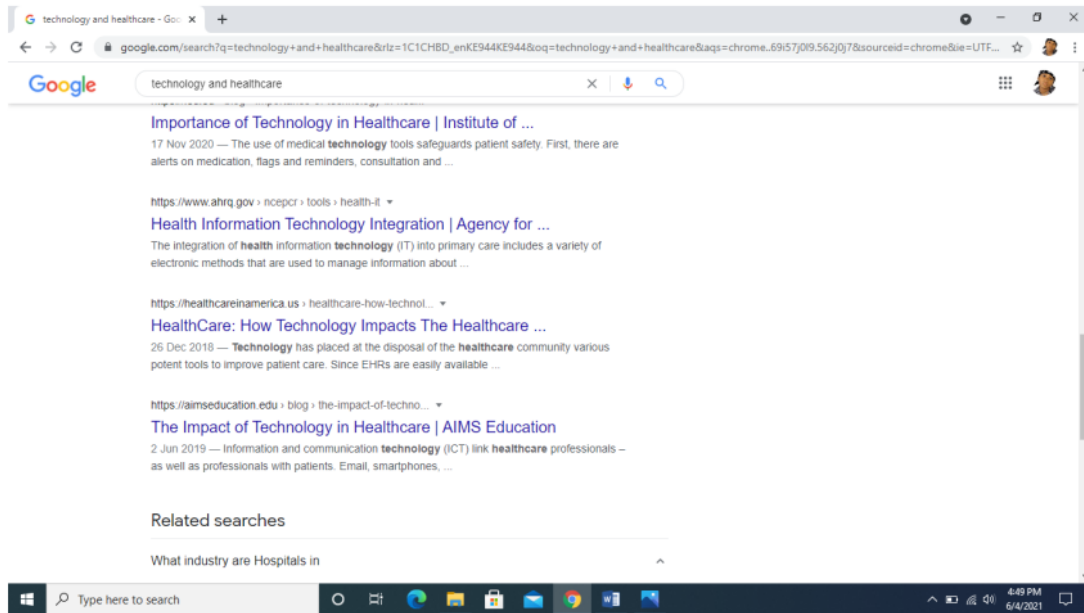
technology and healthcare - Goo ×

google.com/search?q=technology+and+healthcare&rlz=1C1CHBD_enKE944KE944&oq=technology+and+healthcare&aqs=chrome..69i57j0l9.562j0j7&sourceid=chrome&ie=UTF...

Google

technology and healthcare

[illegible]

Importance of Technology in Healthcare | Institute of ...

17 Nov 2020 — The use of medical technology tools safeguards patient safety. First, there are alerts on medication, flags and reminders, consultation and ...

https://www.ahrq.gov › ncepcr › tools › health-it

Health Information Technology Integration | Agency for ...

The integration of health information technology (IT) into primary care includes a variety of electronic methods that are used to manage information about ...

https://healthcareinamerica.us › healthcare-how-technol...

HealthCare: How Technology Impacts The Healthcare ...

26 Dec 2018 — Technology has placed at the disposal of the healthcare community various potent tools to improve patient care. Since EHRs are easily available ...

https://aimseducation.edu › blog › the-impact-of-techno...

The Impact of Technology in Healthcare | AIMS Education

2 Jun 2019 — Information and communication technology (ICT) link healthcare professionals – as well as professionals with patients. Email, smartphones, ...

Related searches

What industry are Hospitals in

Type here to search

4:49 PM
6/4/2021